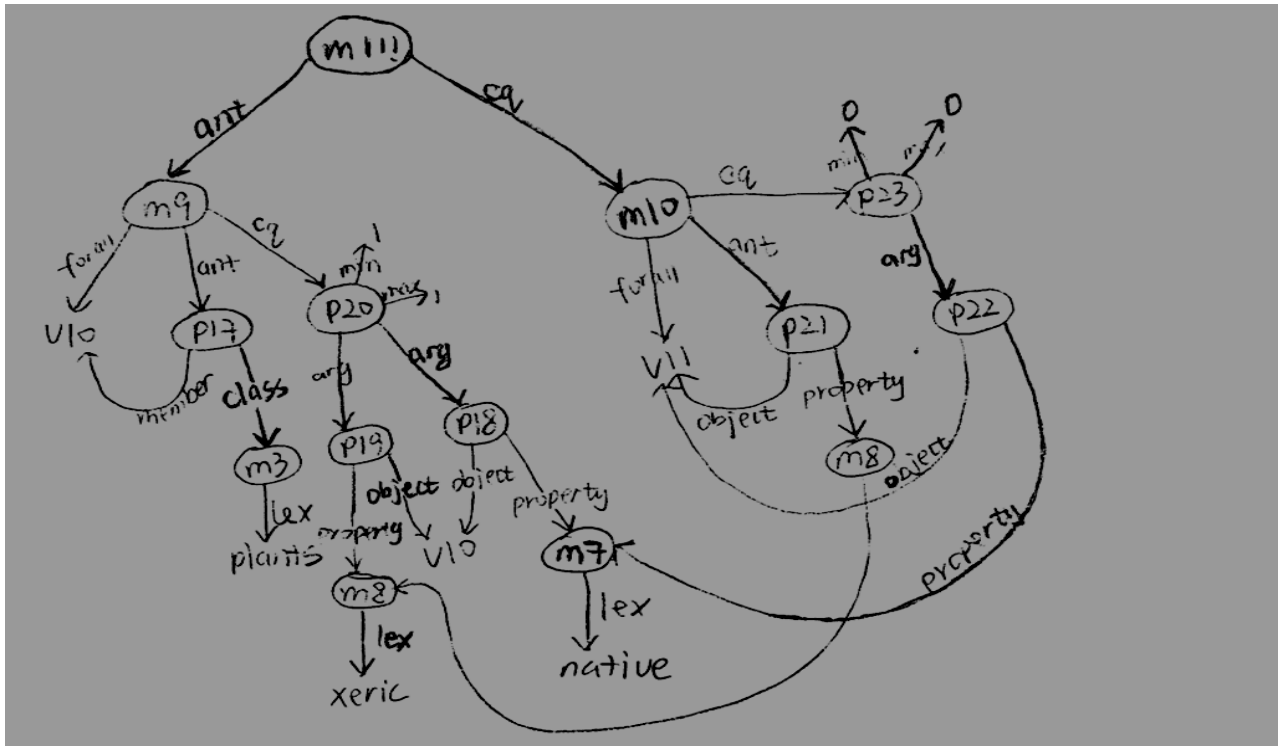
m11!
ant
cq
m9
forall
ant
cq
V10
P17
member
class
m3
lex
plants
P20
min
1
max
1
arg
arg
P19
object
property
V10
P18
object
property
m8
lex
xeric
m7
lex
native
m10
forall
ant
cq
V11
P21
object
property
m8
P23
min
0
max
0
arg
P22
object
property